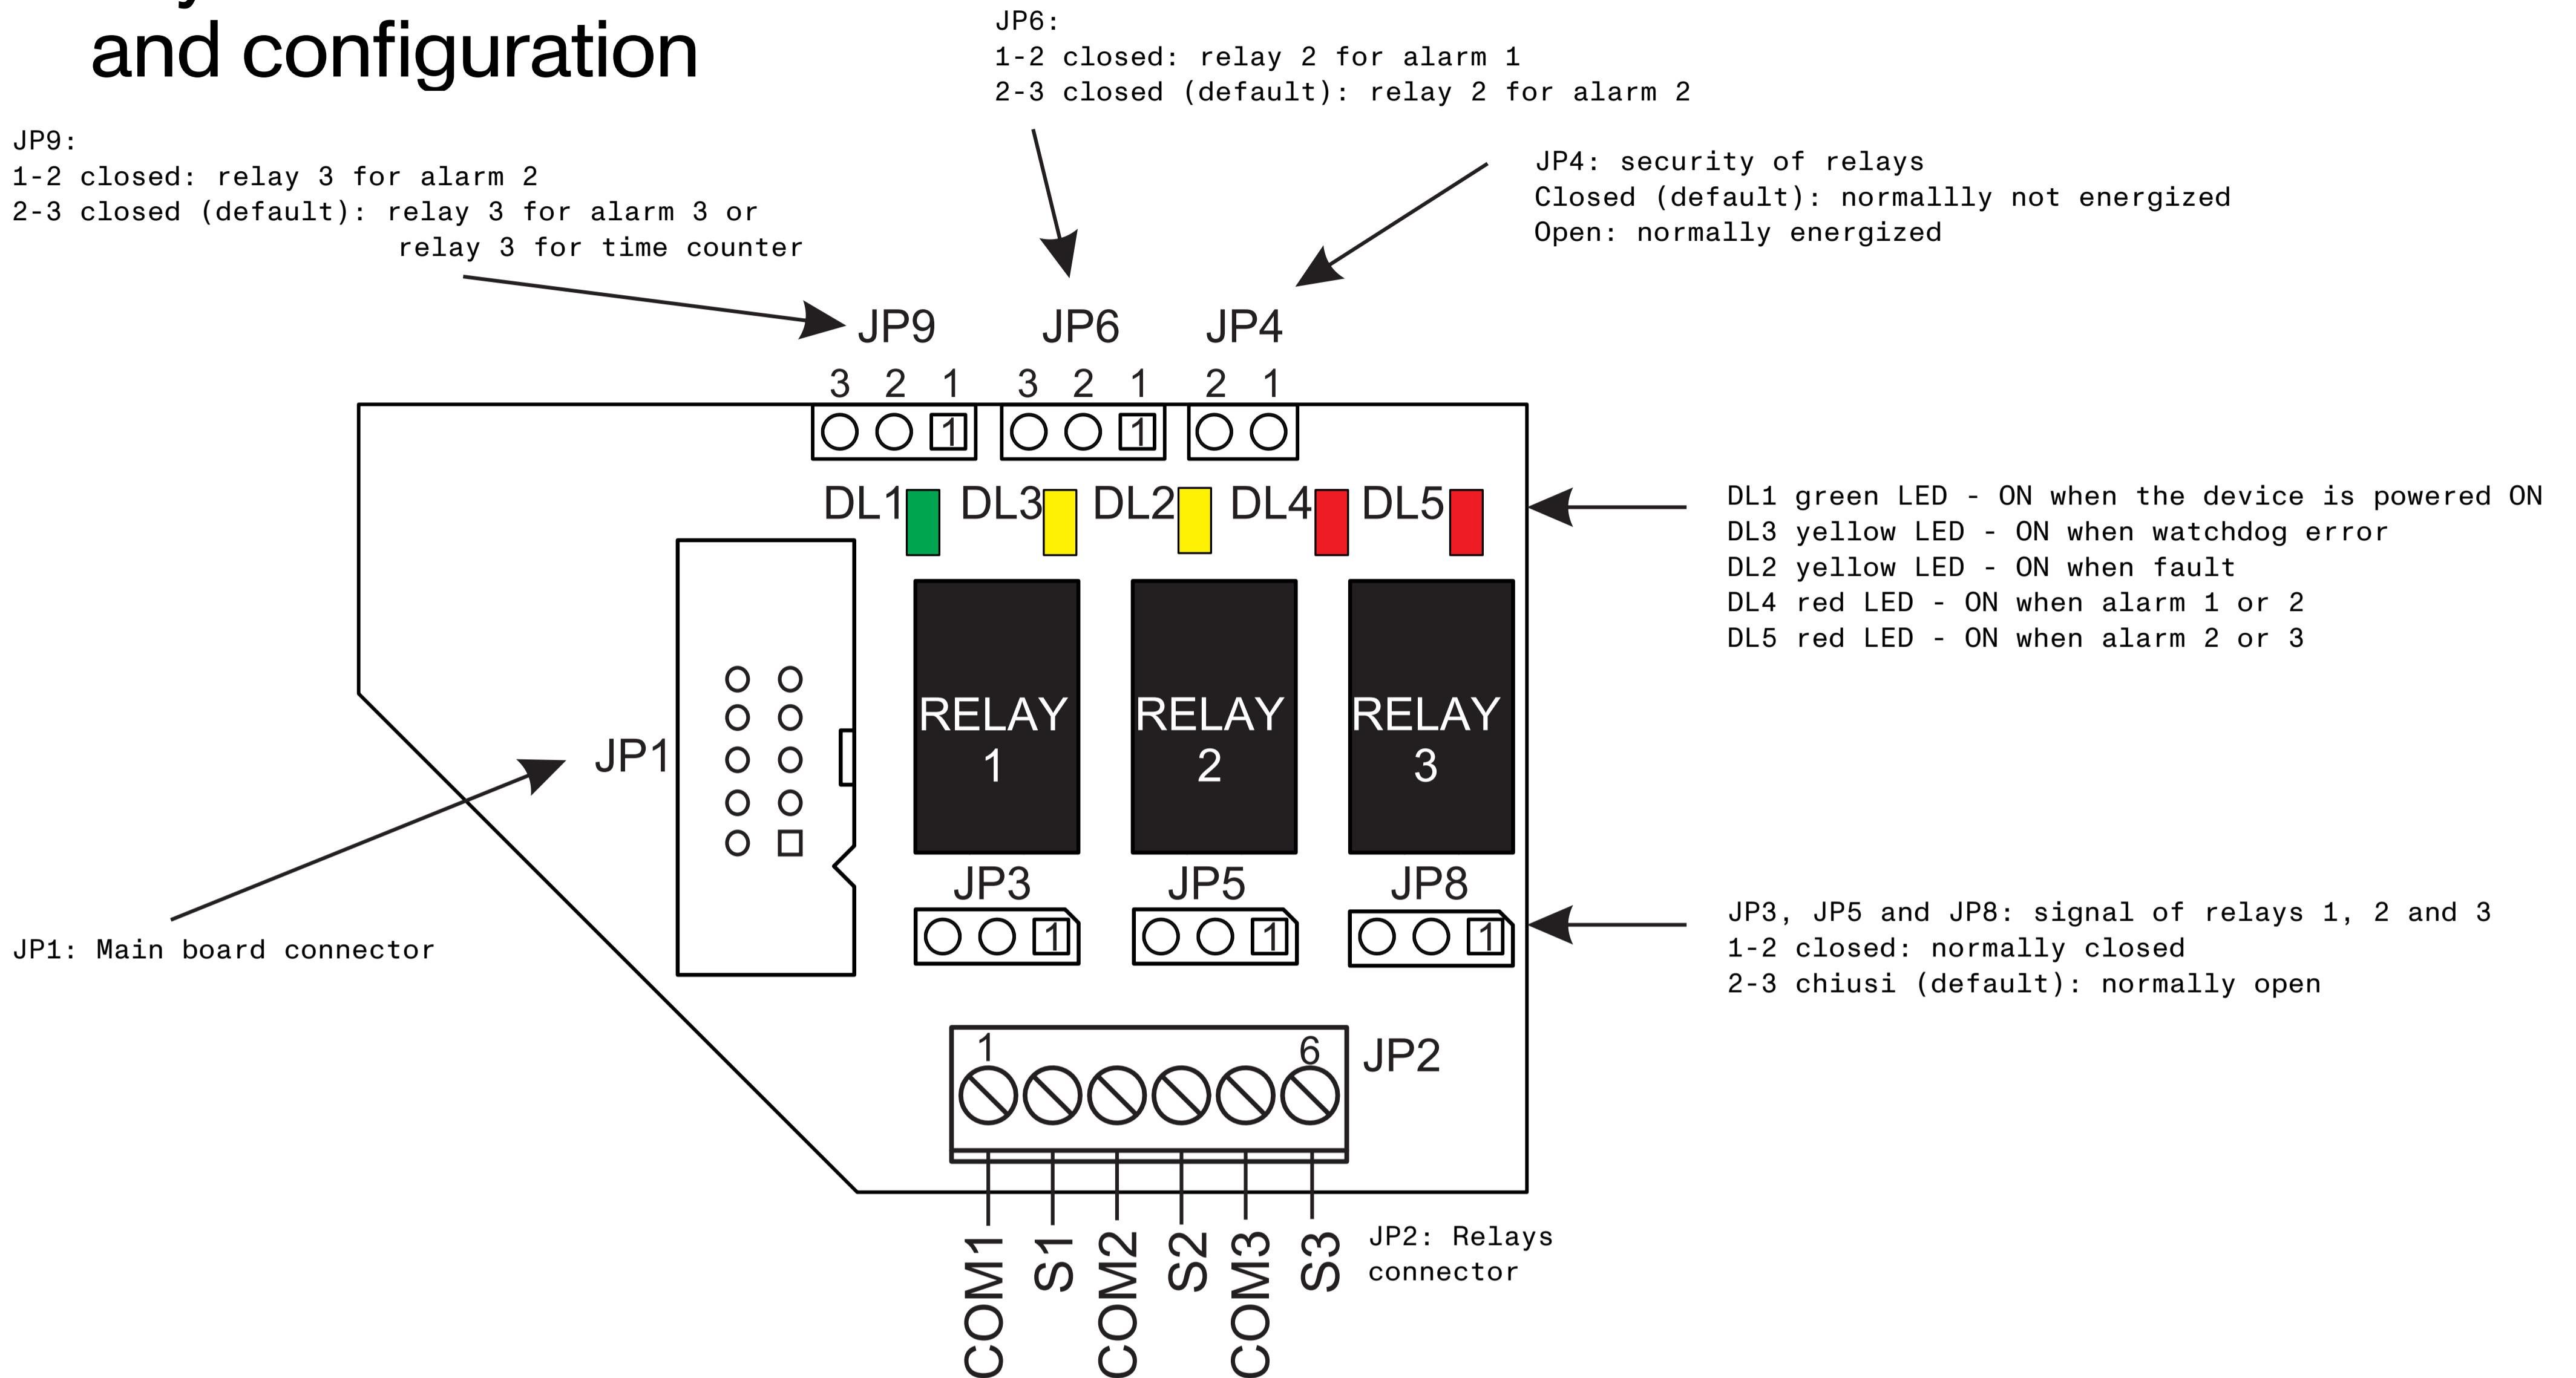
and configuration

JP6:
1-2 closed: relay 2 for alarm 1
2-3 closed (default): relay 2 for alarm 2

JP9:
1-2 closed: relay 3 for alarm 2
2-3 closed (default): relay 3 for alarm 3 or relay 3 for time counter

JP4: security of relays
Closed (default): normallly not energized
Open: normally energized

JP9 JP6 JP4
3 2 1 3 2 1 2 1
1 1

DL1 DL3 DL2 DL4 DL5

DL1 green LED - ON when the device is powered ON
DL3 yellow LED - ON when watchdog error
DL2 yellow LED - ON when fault
DL4 red LED - ON when alarm 1 or 2
DL5 red LED - ON when alarm 2 or 3

JP1

RELAY 1
RELAY 2
RELAY 3

JP3 JP5 JP8
1 1 1

JP1: Main board connector

JP3, JP5 and JP8: signal of relays 1, 2 and 3
1-2 closed: normally closed
2-3 chiusi (default): normally open

1 6
JP2

COM1 S1 COM2 S2 COM3 S3

JP2: Relays connector